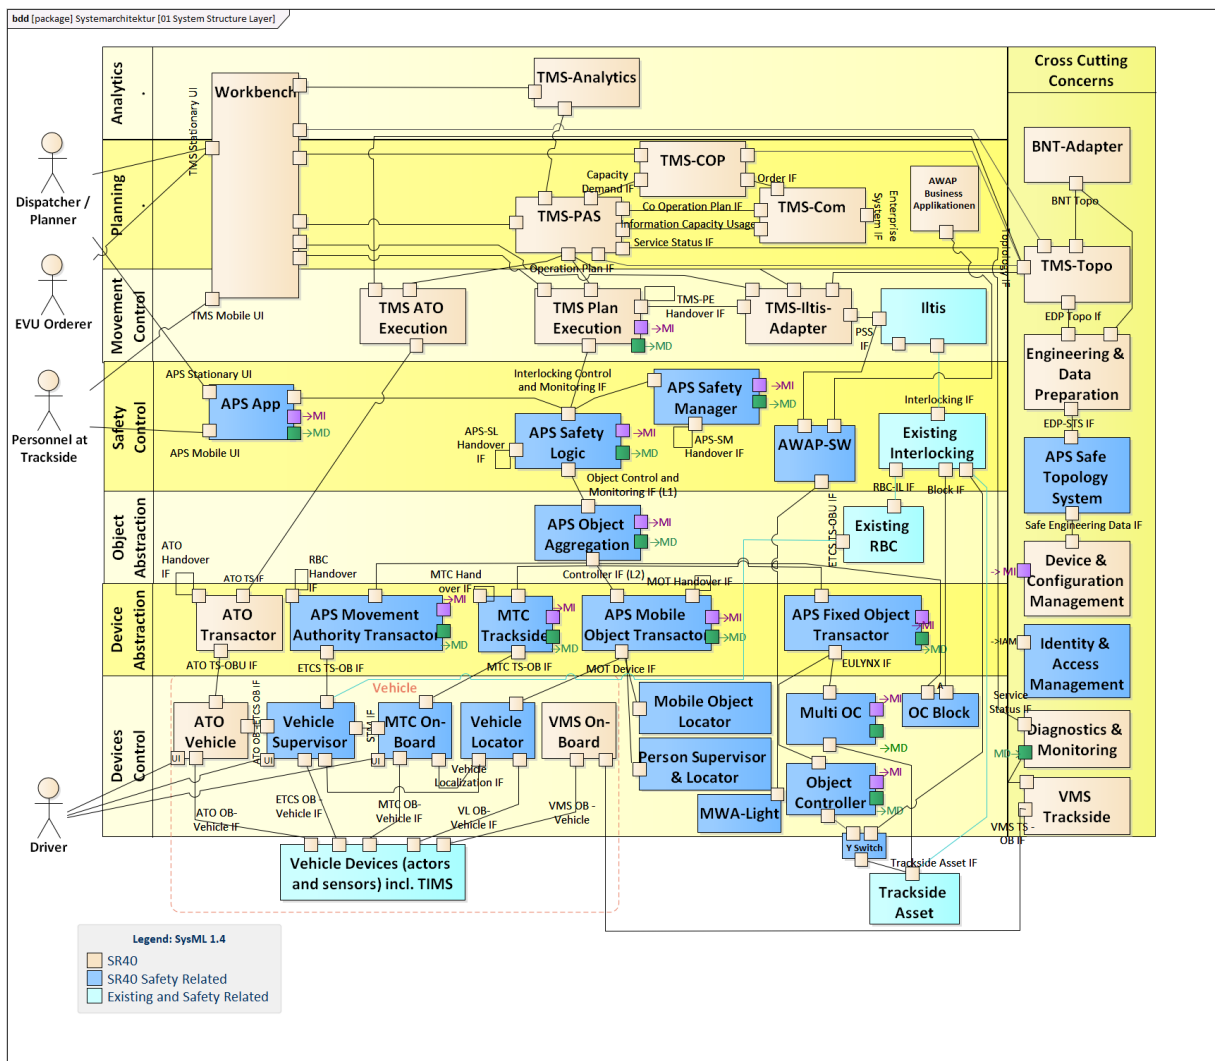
bdd [package] Systemarchitektur [01 System Structure Layer]

Cross Cutting Concerns

Analytics
Planning
Movement Control
Safety Control
Object Abstraction
Device Abstraction
Devices Control

Dispatcher / Planner
EVU Orderer
Personnel at Trackside
Driver

Workbench
TMS Stationary UI
TMS Mobile UI
TMS-Analytics
TMS-COP
Capacity Demand IF
Order IF
TMS-PAS
Co Operation Plan IF
Information Capacity Usage
Service Status IF
TMS-Com
Enterprise System IF
AWAP Business Applikationen
Operation Plan IF
Topology IF
TMS ATO Execution
TMS Plan Execution
TMS-PE Handover IF
MI
MD
TMS-Iltis-Adapter
PSS IF
Iltis
APS Stationary UI
APS App
MI
MD
APS Mobile UI
Interlocking Control and Monitoring IF
APS Safety Manager
MI
MD
APS-SL Handover IF
APS Safety Logic
MI
MD
APS-SM Handover IF
AWAP-SW
Interlocking IF
Existing Interlocking
Object Control and Monitoring IF (L1)
RBC-IL IF
Block IF
ETCS TS-OBU IF
APS Object Aggregation
MI
MD
Existing RBC
ATO Handover IF
ATO TS IF
RBC Handover IF
MTC Hand over IF
Controller IF (L2)
MOT Handover IF
ATO Transactor
APS Movement Authority Transactor
MI
MD
MTC Trackside
MI
MD
APS Mobile Object Transactor
MI
MD
APS Fixed Object Transactor
MI
MD
ATO TS-OBU IF
ETCS TS-OB IF
MTC TS-OB IF
MOT Device IF
EULYNX IF
Vehicle
ATO Vehicle
ATO OB-ETCS OB IF
UI
Vehicle Supervisor
UI
STM IF
MTC On-Board
Vehicle Locator
VMS On-Board
Vehicle Localization IF
Mobile Object Locator
Person Supervisor & Locator
MWA-Light
Multi OC
MI
MD
OC Block
Object Controller
MI
MD
Y Switch
ATO OB-Vehicle IF
ETCS OB Vehicle IF
MTC OB-Vehicle IF
VL OB-Vehicle IF
VMS OB - Vehicle
Vehicle Devices (actors and sensors) incl. TIMS
Trackside Asset IF
Trackside Asset

BNT-Adapter
BNT Topo
TMS-Topo
EDP Topo If
Engineering & Data Preparation
EDP-STS IF
APS Safe Topology System
Safe Engineering Data IF
MI
Device & Configuration Management
IAM
Identity & Access Management
Service Status IF
Diagnostics & Monitoring
MD
VMS Trackside
VMS TS - OB IF

Legend: SysML 1.4
SR40
SR40 Safety Related
Existing and Safety Related